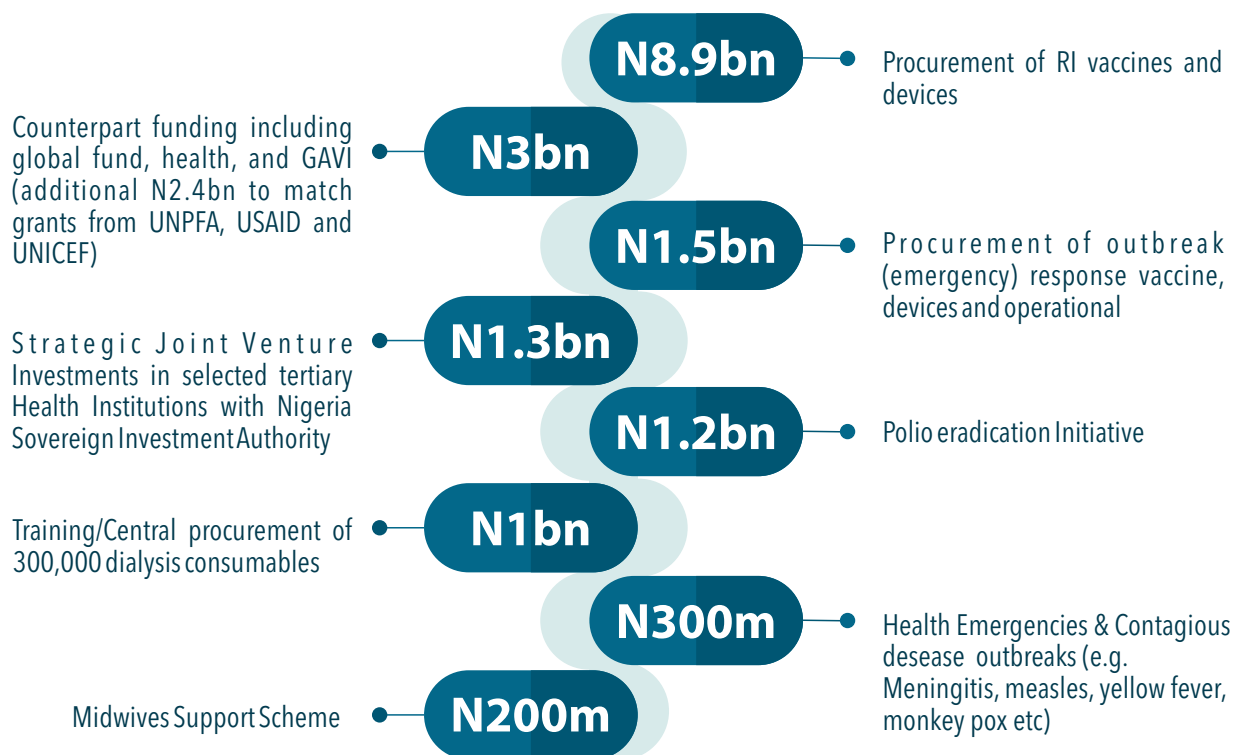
N8.9bn

Procurement of RI vaccines and devices

Counterpart funding including global fund, health, and GAVI (additional N2.4bn to match grants from UNPFA, USAID and UNICEF)

N3bn

N1.5bn

Procurement of outbreak (emergency) response vaccine, devices and operational

Strategic Joint Venture Investments in selected tertiary Health Institutions with Nigeria Sovereign Investment Authority

N1.3bn

N1.2bn

Polio eradication Initiative

Training/Central procurement of 300,000 dialysis consumables

N1bn

N300m

Health Emergencies & Contagious desease outbreaks (e.g. Meningitis, measles, yellow fever, monkey pox etc)

Midwives Support Scheme

N200m